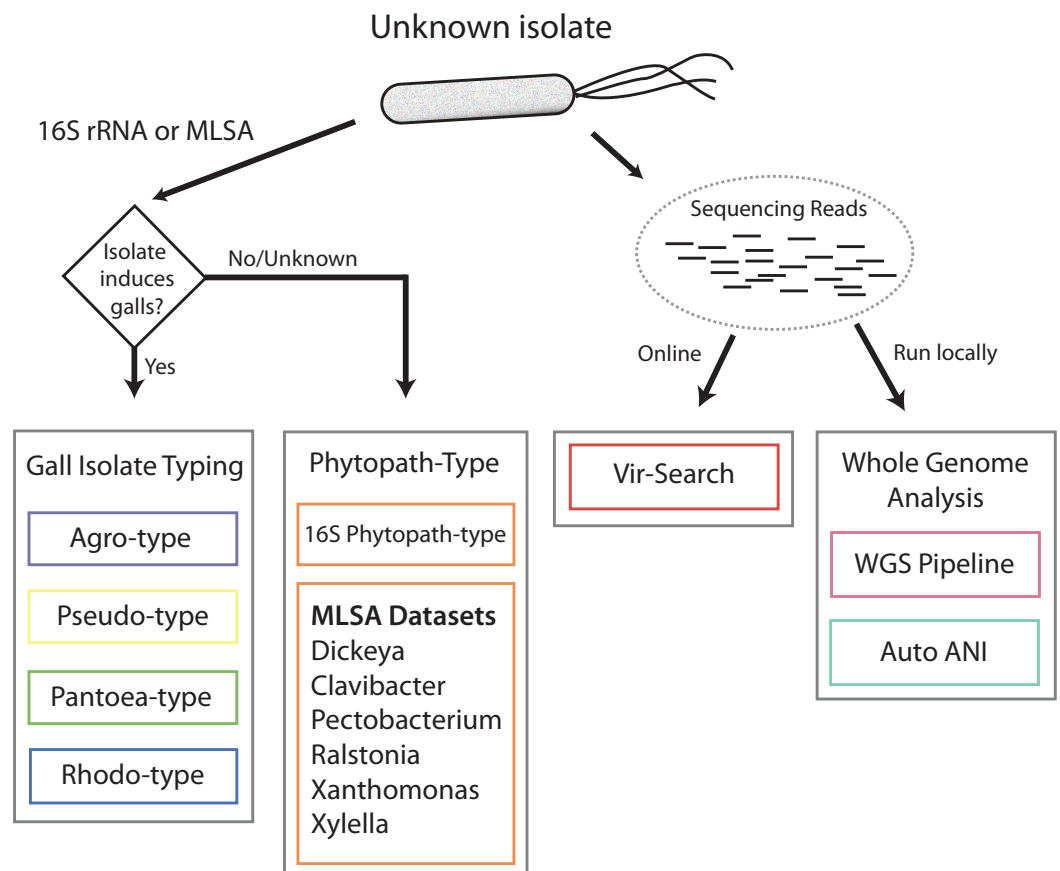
Unknown isolate

16S rRNA or MLSA

Isolate induces galls?

No/Unknown

Yes

Sequencing Reads

Online

Run locally

Gall Isolate Typing

Agro-type

Pseudo-type

Pantoea-type

Rhodo-type

Phytopath-Type

16S Phytopath-type

**MLSA Datasets**
Dickeya
Clavibacter
Pectobacterium
Ralstonia
Xanthomonas
Xylella

Vir-Search

Whole Genome Analysis

WGS Pipeline

Auto ANI